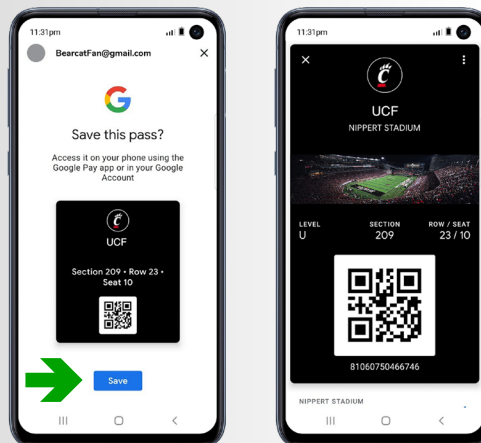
11:31pm

BearcatFan@gmail.com

×

G

Save this pass?

Access it on your phone using the Google Pay app or in your Google Account

UCF

Section 209 • Row 23 • Seat 10

Save

11:31pm

×

UCF

NIPPERT STADIUM

LEVEL
U

SECTION
209

ROW / SEAT
23 / 10

81060750466746

NIPPERT STADIUM